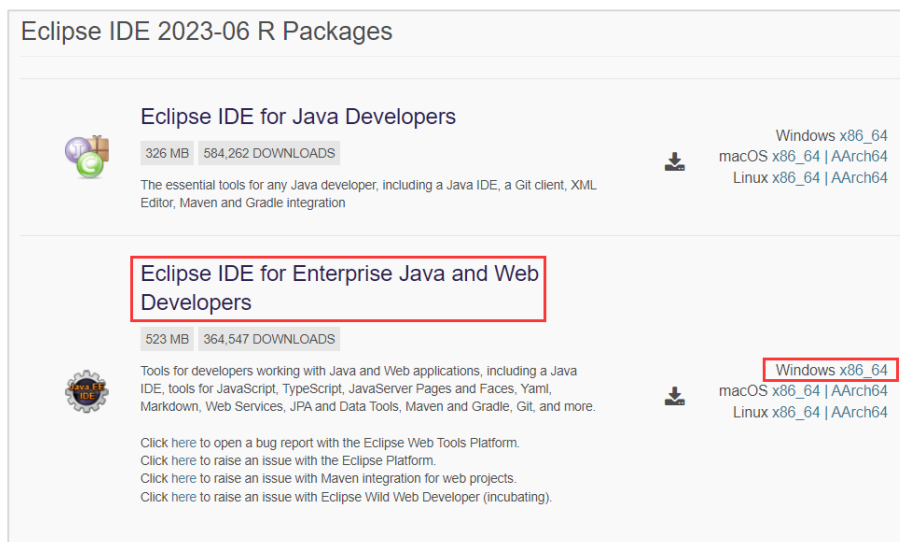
Eclipse IDE 2023-06 R Packages

Eclipse IDE for Java Developers

326 MB 584,262 DOWNLOADS

The essential tools for any Java developer, including a Java IDE, a Git client, XML Editor, Maven and Gradle integration

Windows x86_64
macOS x86_64 | AArch64
Linux x86_64 | AArch64

Eclipse IDE for Enterprise Java and Web Developers

523 MB 364,547 DOWNLOADS

Tools for developers working with Java and Web applications, including a Java IDE, tools for JavaScript, TypeScript, JavaServer Pages and Faces, Yaml, Markdown, Web Services, JPA and Data Tools, Maven and Gradle, Git, and more.

Click here to open a bug report with the Eclipse Web Tools Platform.
Click here to raise an issue with the Eclipse Platform.
Click here to raise an issue with Maven integration for web projects.
Click here to raise an issue with Eclipse Wild Web Developer (incubating).

Java EE IDE

Windows x86_64
macOS x86_64 | AArch64
Linux x86_64 | AArch64